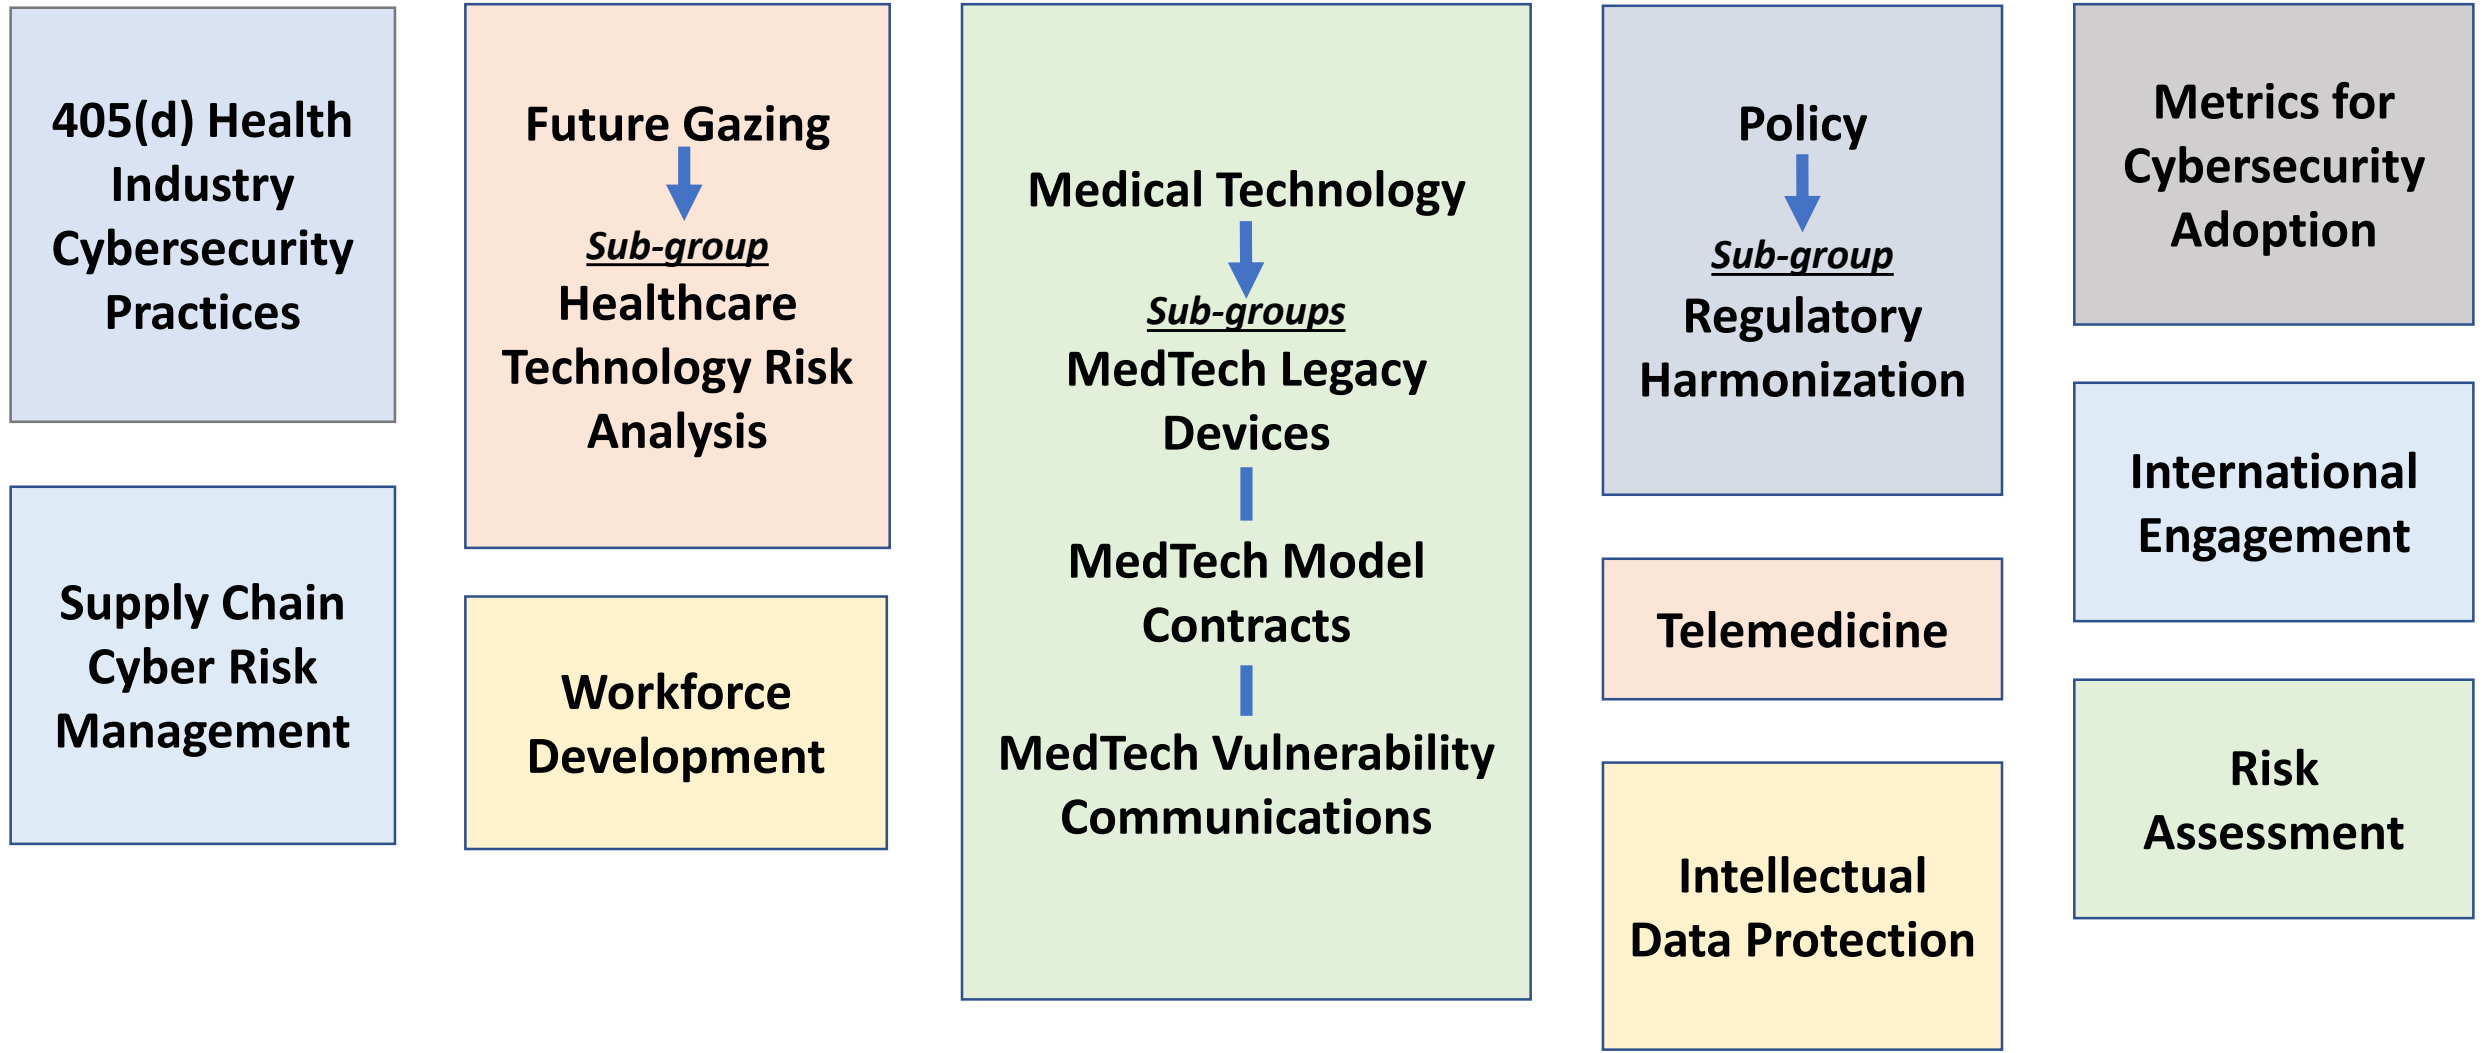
405(d) Health Industry Cybersecurity Practices

Supply Chain Cyber Risk Management

Future Gazing

Sub-group
Healthcare Technology Risk Analysis

Workforce Development

Medical Technology

Sub-groups
MedTech Legacy Devices

MedTech Model Contracts

MedTech Vulnerability Communications

Policy

Sub-group
Regulatory Harmonization

Telemedicine

Intellectual Data Protection

Metrics for Cybersecurity Adoption

International Engagement

Risk Assessment